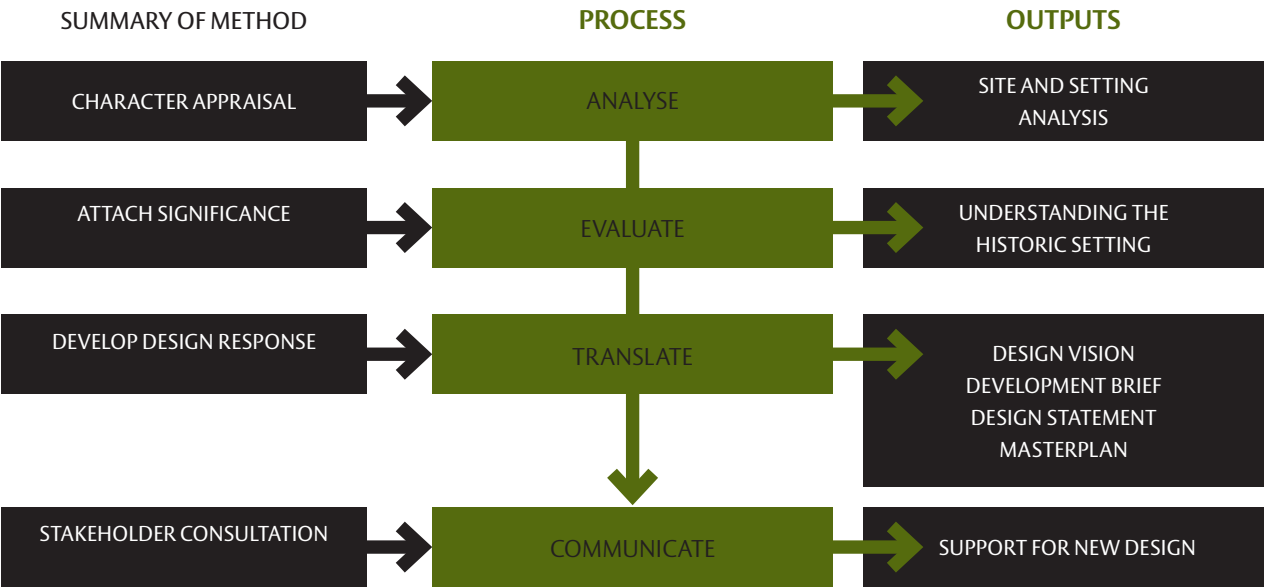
SUMMARY OF METHOD

PROCESS

OUTPUTS

CHARACTER APPRAISAL

ANALYSE

SITE AND SETTING ANALYSIS

ATTACH SIGNIFICANCE

EVALUATE

UNDERSTANDING THE HISTORIC SETTING

DEVELOP DESIGN RESPONSE

TRANSLATE

DESIGN VISION
DEVELOPMENT BRIEF
DESIGN STATEMENT
MASTERPLAN

STAKEHOLDER CONSULTATION

COMMUNICATE

SUPPORT FOR NEW DESIGN